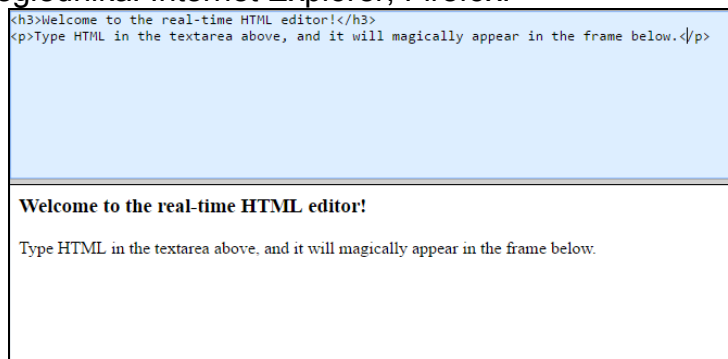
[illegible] Internet Explorer, Firefox.

<h3>Welcome to the real-time HTML editor!</h3>
<p>Type HTML in the textarea above, and it will magically appear in the frame below.</p>

Welcome to the real-time HTML editor!

Type HTML in the textarea above, and it will magically appear in the frame below.